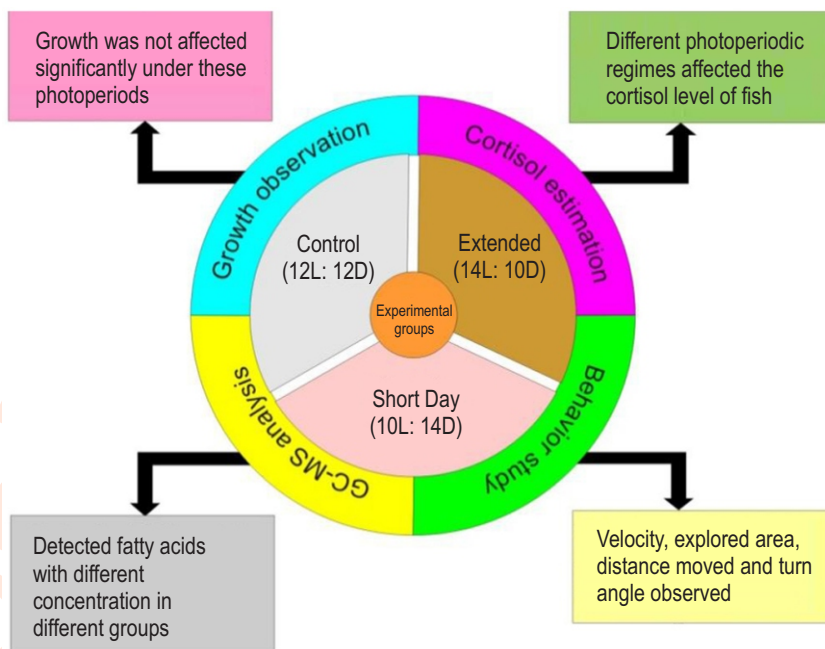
Growth was not affected significantly under these photoperiods

Different photoperiodic regimes affected the cortisol level of fish

Growth observation

Cortisol estimation

Control
(12L: 12D)

Extended
(14L: 10D)

Experimental groups

Short Day
(10L: 14D)

GC-MS analysis

Behavior study

Detected fatty acids with different concentration in different groups

Velocity, explored area, distance moved and turn angle observed